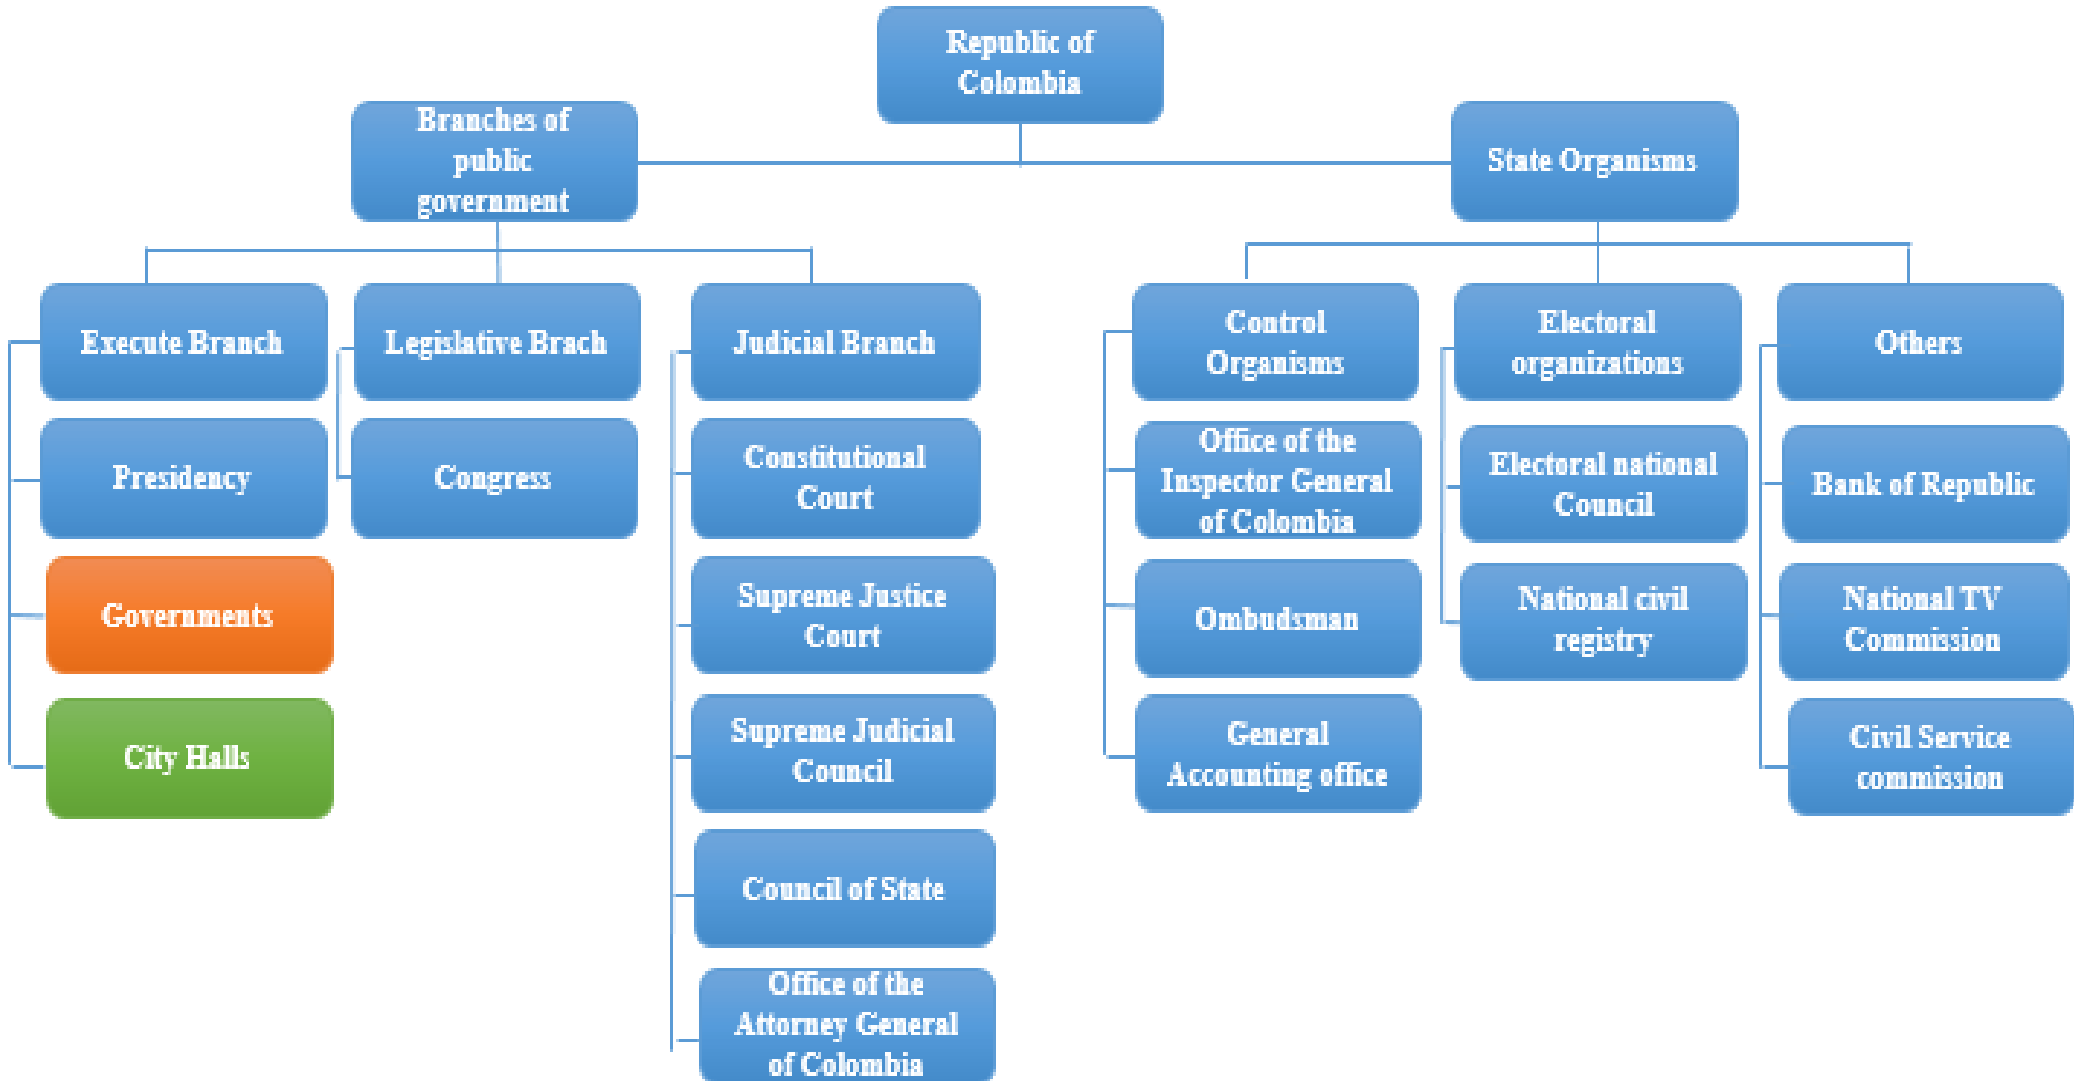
Republic of Colombia

Branches of public government

State Organisms

Execute Branch

Presidency

Governments

City Halls

Legislative Brach

Congress

Judicial Branch

Constitutional Court

Supreme Justice Court

Supreme Judicial Council

Council of State

Office of the Attorney General of Colombia

Control Organisms

Office of the Inspector General of Colombia

Ombudsman

General Accounting office

Electoral organizations

Electoral national Council

National civil registry

Others

Bank of Republic

National TV Commission

Civil Service commission